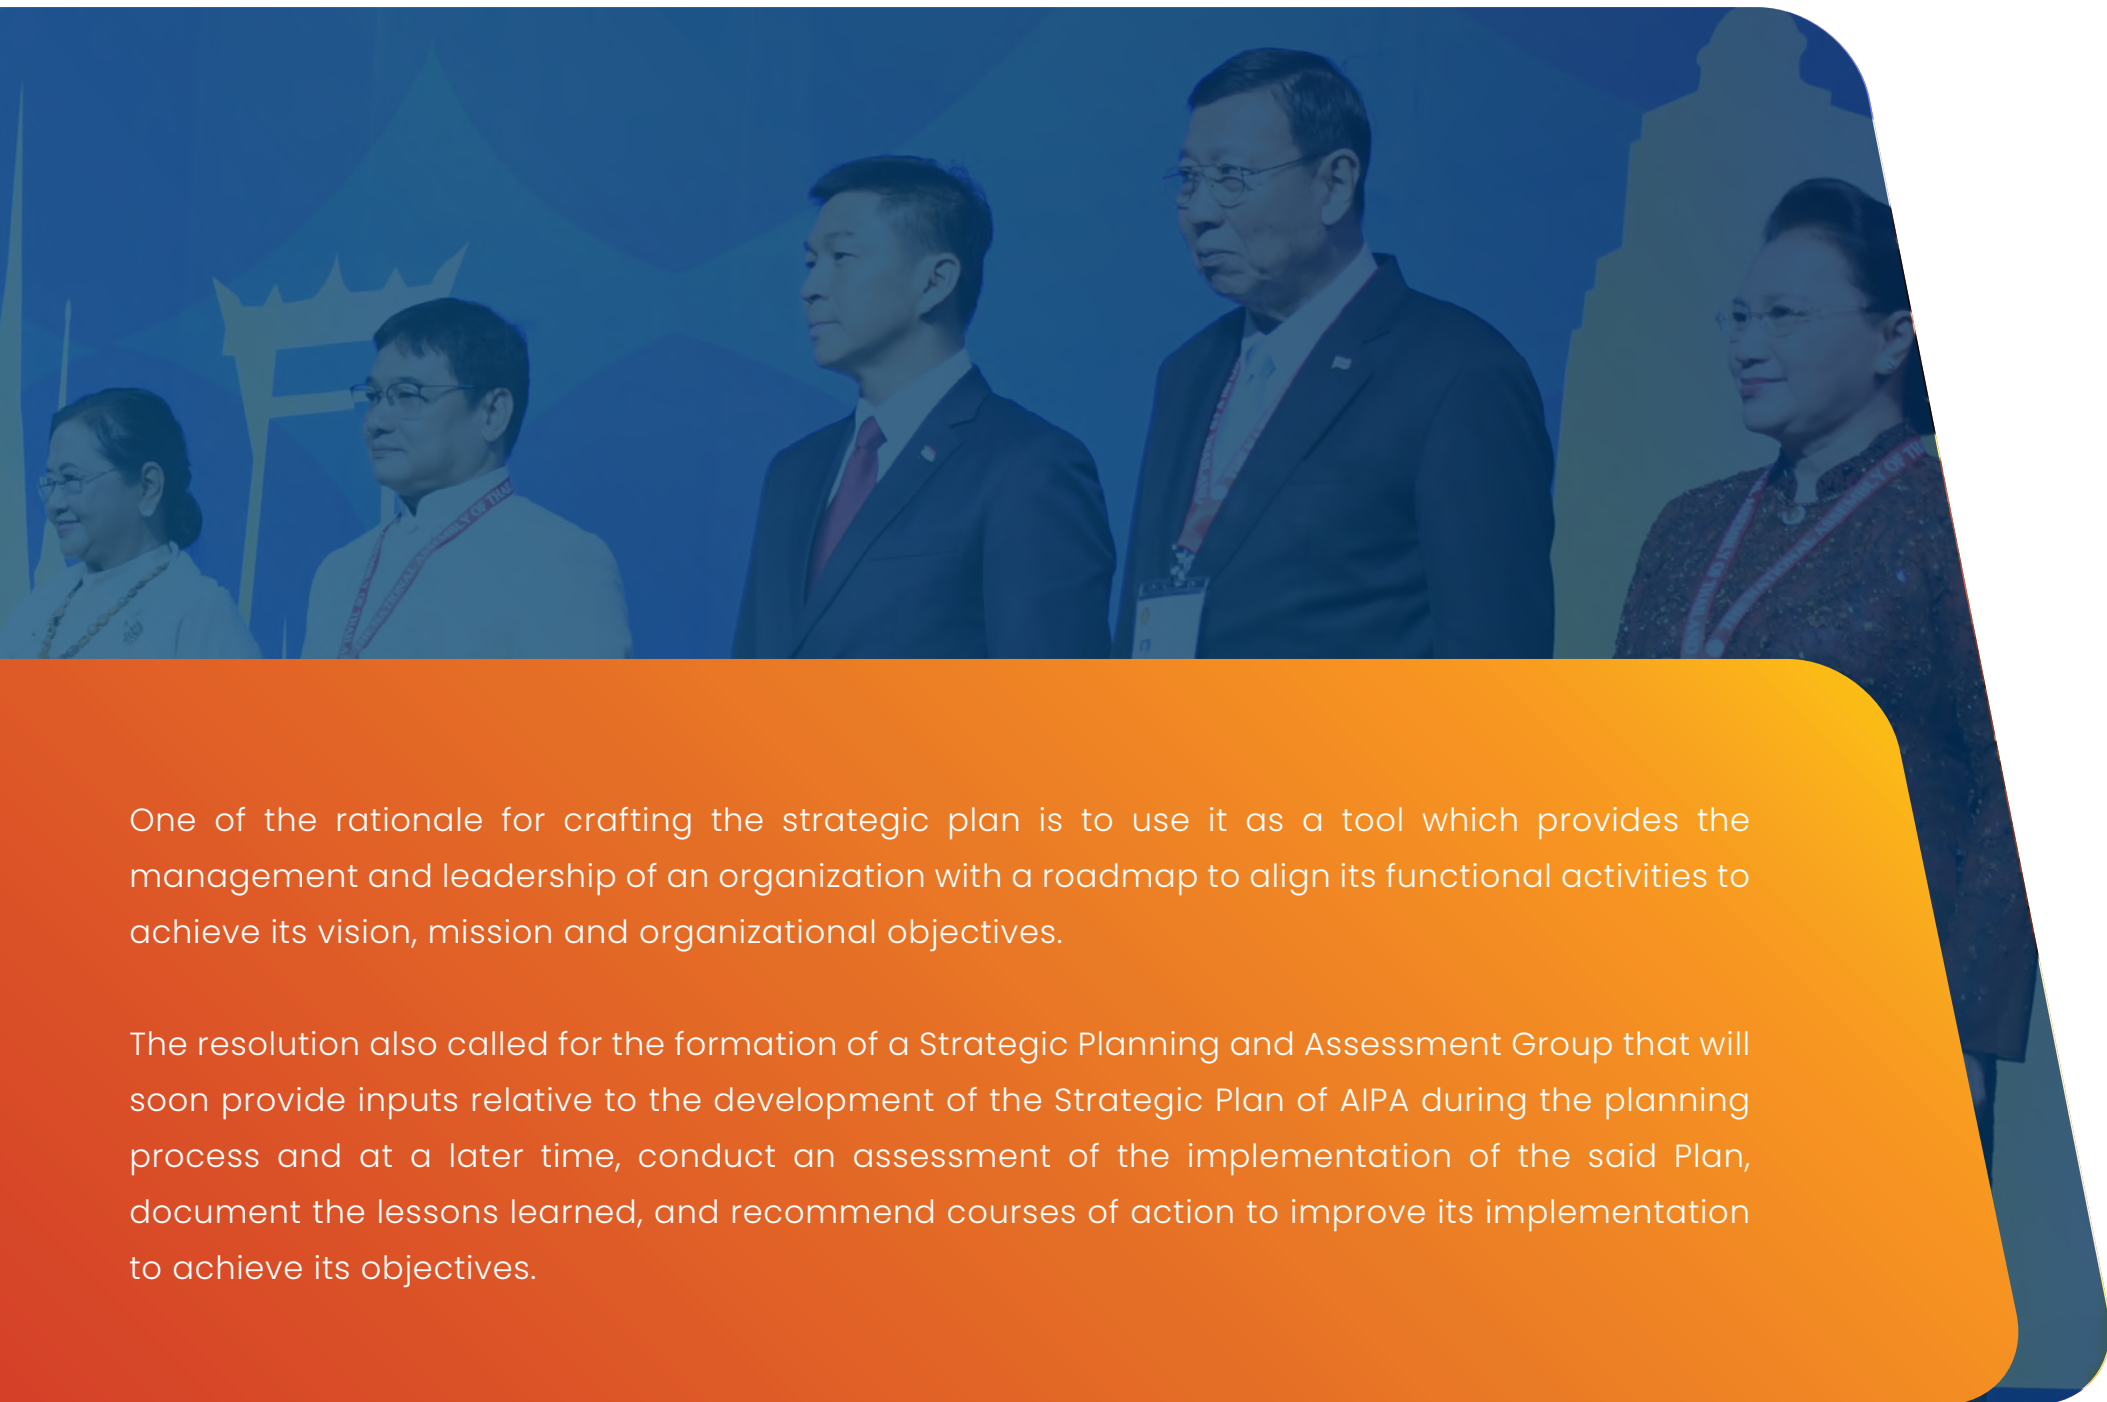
One of the rationale for crafting the strategic plan is to use it as a tool which provides the management and leadership of an organization with a roadmap to align its functional activities to achieve its vision, mission and organizational objectives.

The resolution also called for the formation of a Strategic Planning and Assessment Group that will soon provide inputs relative to the development of the Strategic Plan of AIPA during the planning process and at a later time, conduct an assessment of the implementation of the said Plan, document the lessons learned, and recommend courses of action to improve its implementation to achieve its objectives.